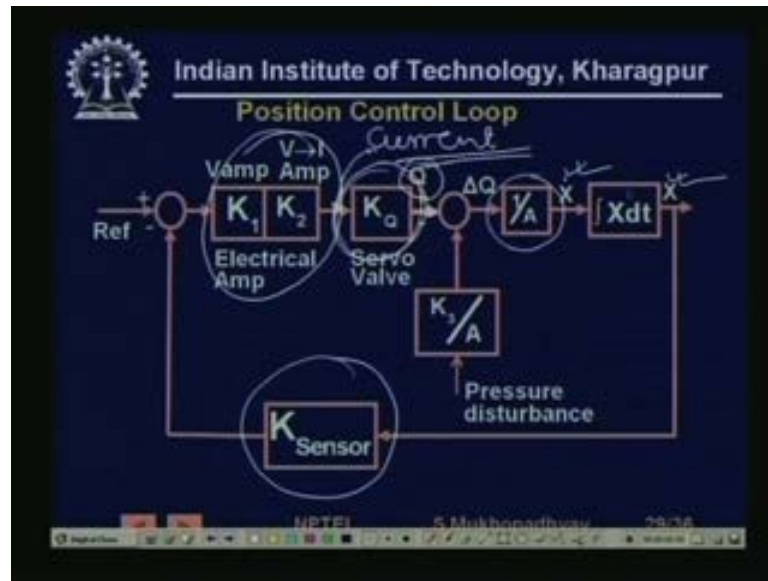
Indian Institute of Technology, Kharagpur

Position Control Loop

Current

Ref

+

-

Vamp

V→I Amp

$K_1$

$K_2$

Electrical Amp

$K_Q$

Servo Valve

Q

ΔQ

$\frac{1}{A}$

$\dot{X}$

$\int \dot{X}dt$

X

$\frac{K_3}{A}$

Pressure disturbance

$K_{Sensor}$

NPTEL

S Mukhopadhyay

29/36